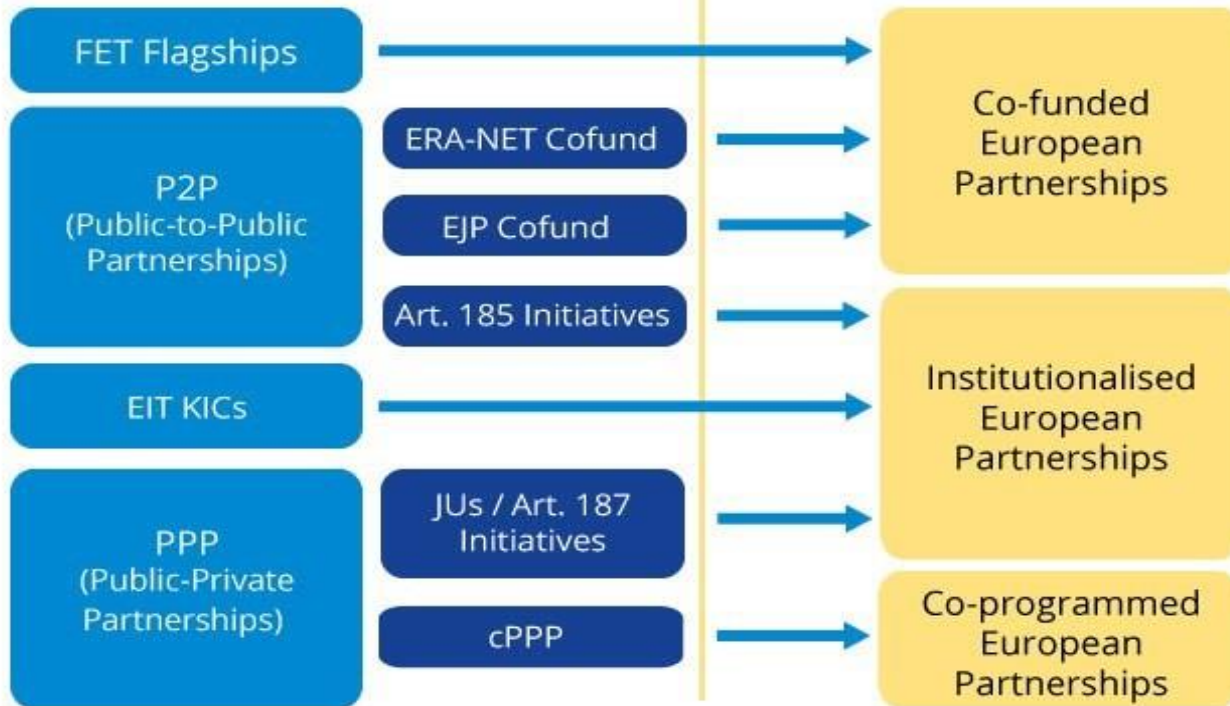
FET Flagships

P2P
(Public-to-Public Partnerships)

ERA-NET Cofund

EJP Cofund

Art. 185 Initiatives

EIT KICs

PPP
(Public-Private Partnerships)

JUs / Art. 187 Initiatives

cPPP

Co-funded European Partnerships

Institutionalised European Partnerships

Co-programmed European Partnerships